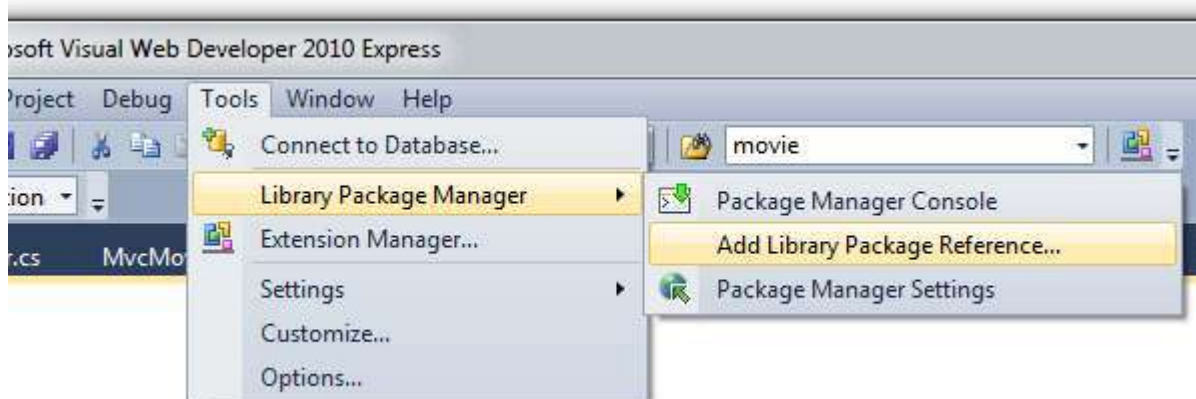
osoft Visual Web Developer 2010 Express

Project Debug Tools Window Help

Connect to Database...

movie

tion

Library Package Manager

Package Manager Console

Extension Manager...

Add Library Package Reference...

r.cs MvcMo

Settings

Package Manager Settings

Customize...

Options...